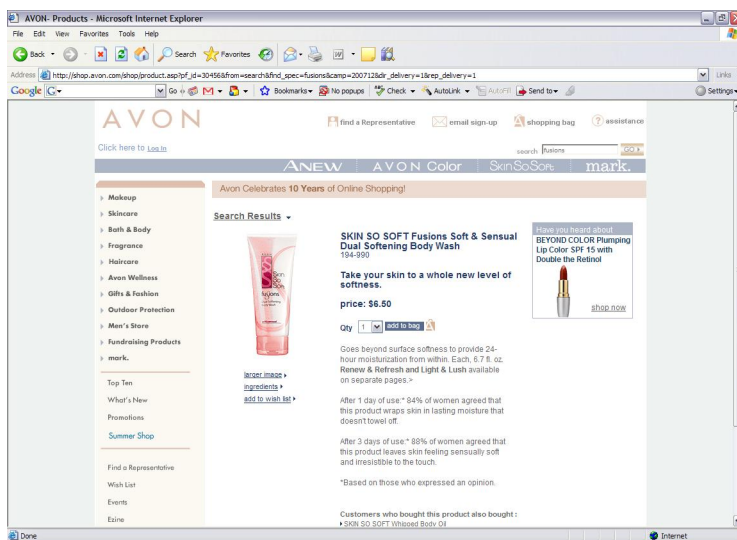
AVON- Products - Microsoft Internet Explorer

File Edit View Favorites Tools Help

Back Search Favorites

Address http://shop.avon.com/shop/product.asp?pf_id=30456&from=search&find_spec=fusions&camp=200712&dr_delivery=1&rep_delivery=1

Links

Google G- Go Bookmarks No popups Check AutoLink AutoFill Send to Settings

AVON

find a Representative email sign-up shopping bag assistance

Click here to Log In

search fusions GO

ANEW AVON Color SkinSoSoft mark.

Makeup
Skincare
Bath & Body
Fragrance
Haircare
Avon Wellness
Gifts & Fashion
Outdoor Protection
Men's Store
Fundraising Products
mark.

Top Ten
What's New
Promotions
Summer Shop

Find a Representative
Wish List
Events
Ezine

Avon Celebrates 10 Years of Online Shopping!

Search Results

SKIN SO SOFT Fusions Soft & Sensual Dual Softening Body Wash
194-990

Take your skin to a whole new level of softness.

price: $6.50

Qty 1 add to bag

Goes beyond surface softness to provide 24-hour moisturization from within. Each, 6.7 fl. oz. Renew & Refresh and Light & Lush available on separate pages.>

After 1 day of use:* 84% of women agreed that this product wraps skin in lasting moisture that doesn't towel off.

After 3 days of use:* 88% of women agreed that this product leaves skin feeling sensually soft and irresistible to the touch.

*Based on those who expressed an opinion.

Customers who bought this product also bought :
SKIN SO SOFT Whipped Body Oil

larger image
ingredients
add to wish list

Have you heard about
BEYOND COLOR Plumping Lip Color SPF 15 with Double the Retinol

shop now

Done

Internet